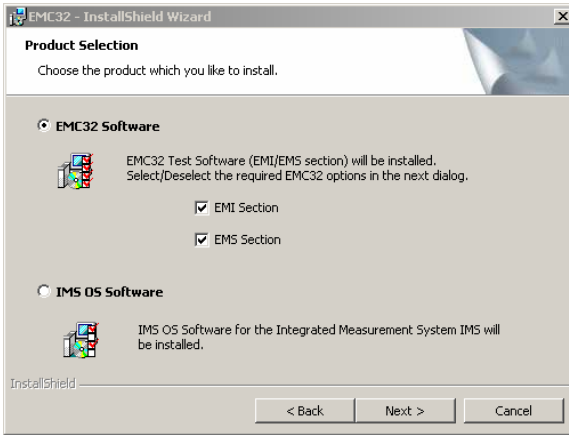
EMC32 - InstallShield Wizard

Product Selection

Choose the product which you like to install.

EMC32 Software

EMC32 Test Software (EMI/EMS section) will be installed. Select/Deselect the required EMC32 options in the next dialog.

EMI Section

EMS Section

IMS OS Software

IMS OS Software for the Integrated Measurement System IMS will be installed.

InstallShield

< Back

Next >

Cancel